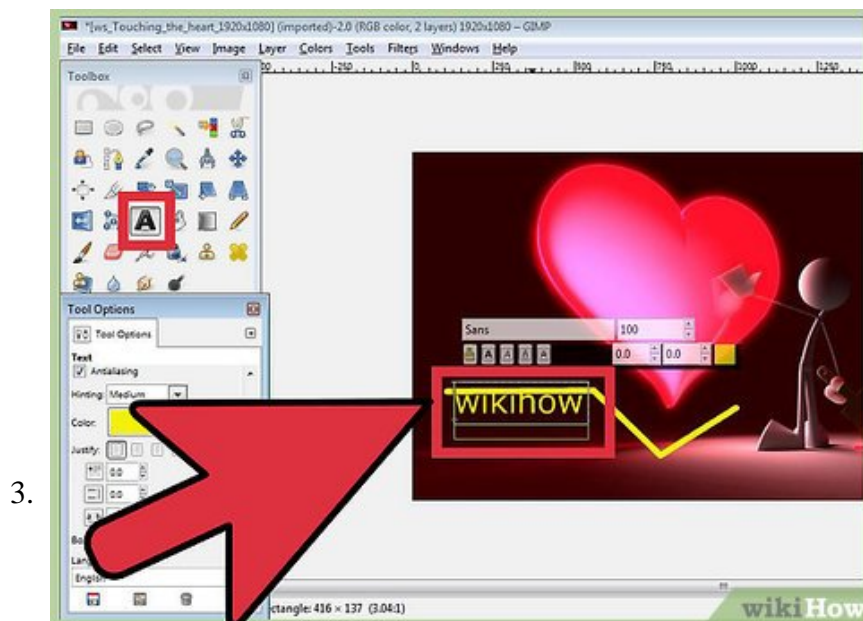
3.

*[ws_Touching_the_heart_1920x1080] (imported)-2.0 (RGB color, 2 layers) 1920x1080 – GIMP

File Edit Select View Image Layer Colors Tools Filters Windows Help

Toolbox

Tool Options

Tool Options

Text

Antialiasing

Hinting: Medium

Color:

Justify:

0.0

0.0

Bo

Lan

English

Sans

100

0.0

0.0

wikihow

ctangle: 416 × 137 (3.04:1)

wikiHow